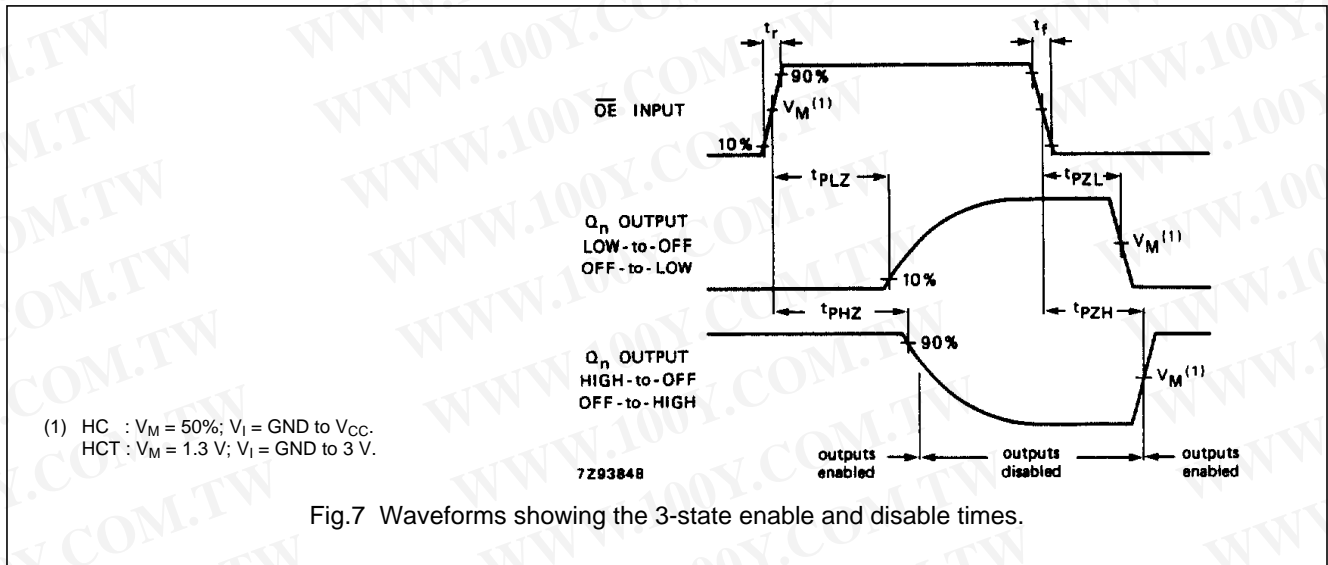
$t_r$

$t_f$

90%

$\overline{OE}$ INPUT

$V_M^{(1)}$

10%

$t_{PLZ}$

$t_{PZL}$

$Q_n$ OUTPUT
LOW-to-OFF
OFF-to-LOW

$V_M^{(1)}$

10%

$t_{PHZ}$

$t_{PZH}$

$Q_n$ OUTPUT
HIGH-to-OFF
OFF-to-HIGH

90%

$V_M^{(1)}$

(1) HC : $V_M$ = 50%; $V_I$ = GND to $V_{CC}$.
HCT : $V_M$ = 1.3 V; $V_I$ = GND to 3 V.

7Z93848

outputs enabled

outputs disabled

outputs enabled

Fig.7 Waveforms showing the 3-state enable and disable times.

WWW.100Y.COM.TW